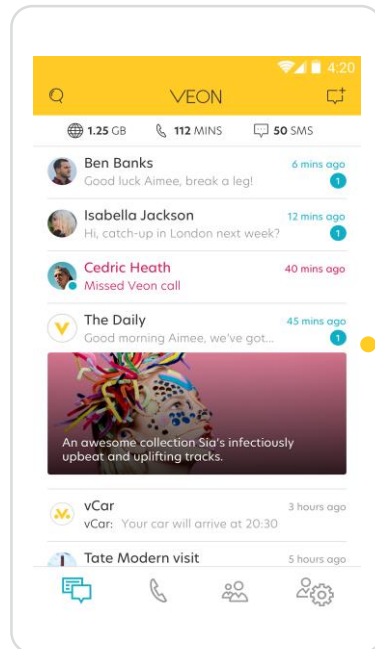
4:20

VEON

1.25 GB 112 MINS 50 SMS

Ben Banks
Good luck Aimee, break a leg!
6 mins ago
1

Isabella Jackson
Hi, catch-up in London next week?
12 mins ago
1

Cedric Heath
Missed Veon call
40 mins ago

The Daily
Good morning Aimee, we've got...
45 mins ago
1

An awesome collection Sia's infectiously upbeat and uplifting tracks.

vCar
vCar: Your car will arrive at 20:30
3 hours ago

Tate Modern visit
5 hours ago